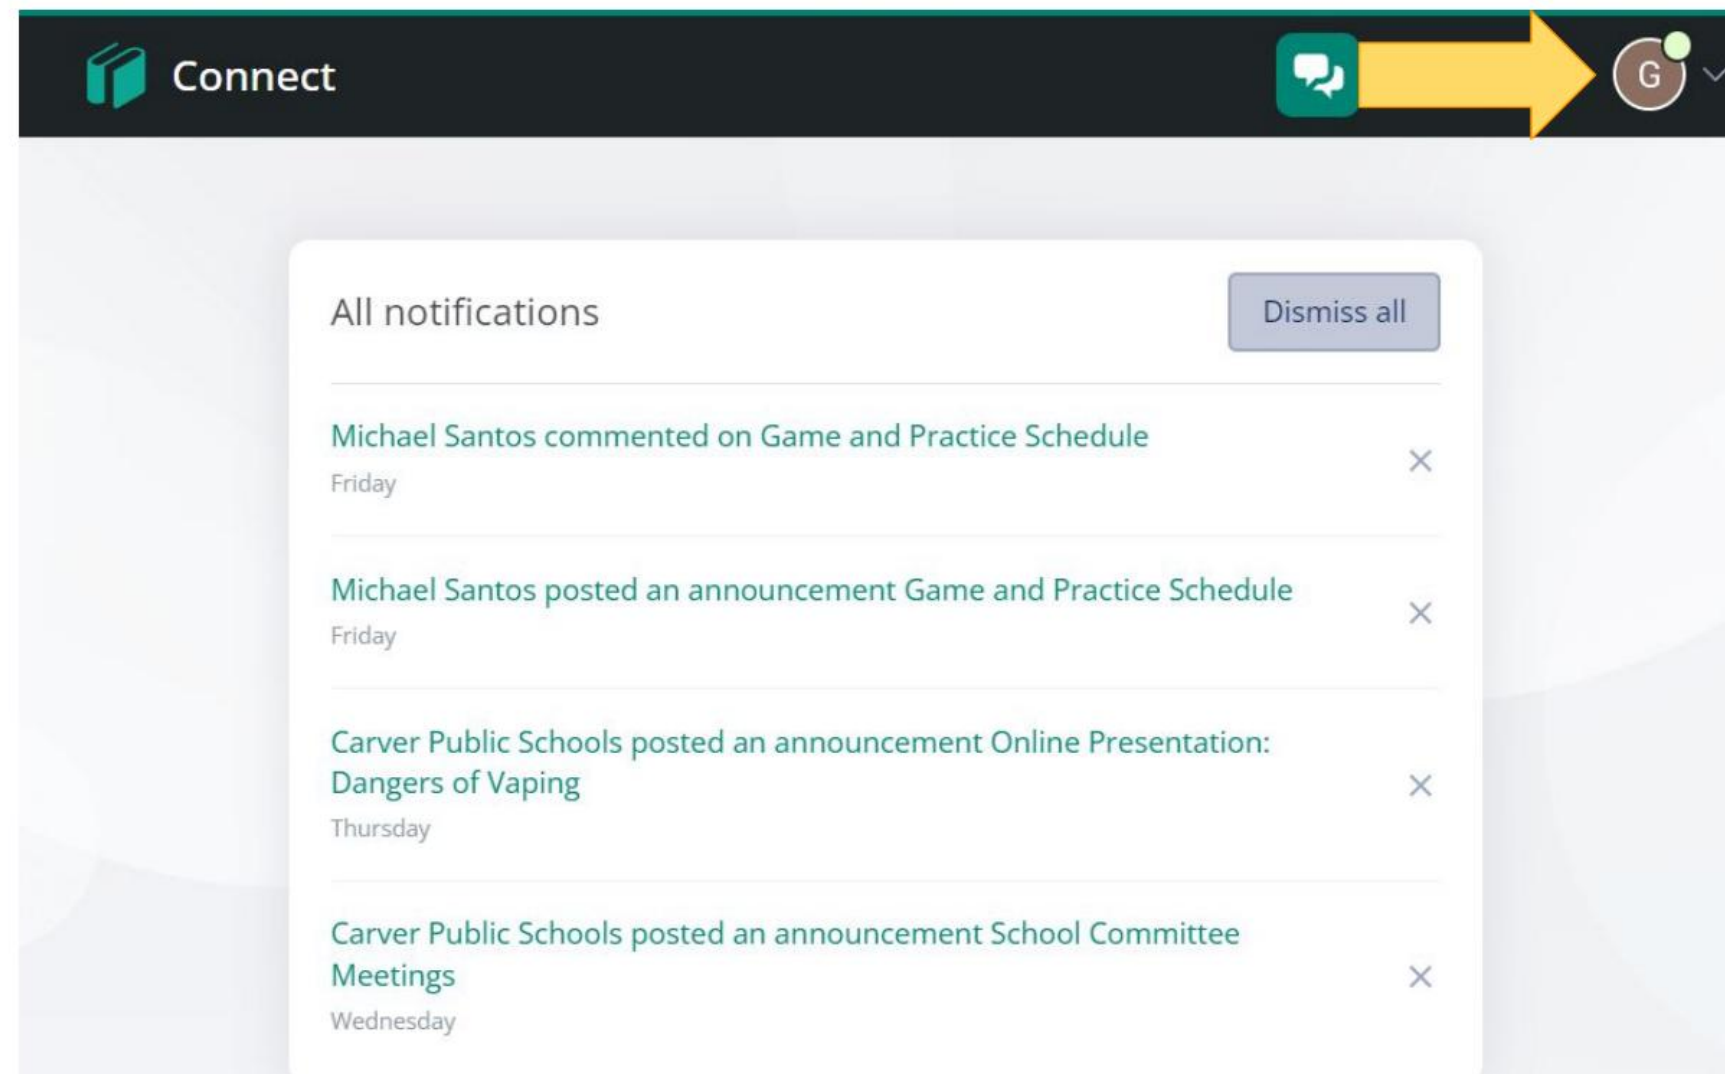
Connect

G

All notifications

Dismiss all

Michael Santos commented on Game and Practice Schedule
Friday

×

Michael Santos posted an announcement Game and Practice Schedule
Friday

×

Carver Public Schools posted an announcement Online Presentation: Dangers of Vaping
Thursday

×

Carver Public Schools posted an announcement School Committee Meetings
Wednesday

×